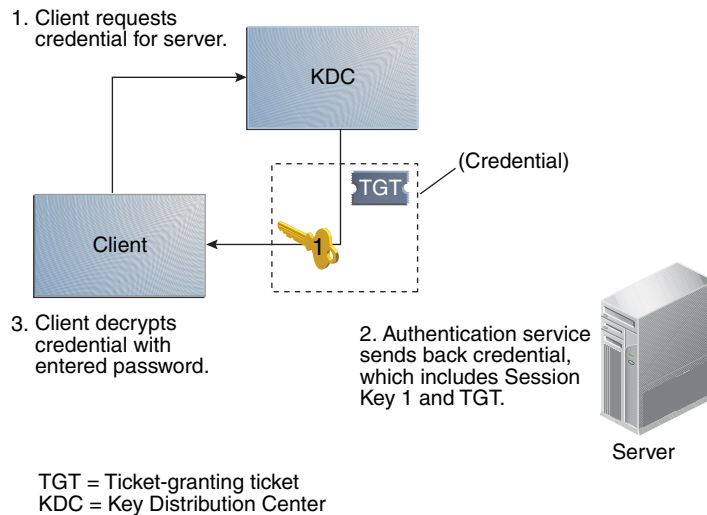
1. Client requests credential for server.

KDC

(Credential)

TGT

Client

1

3. Client decrypts credential with entered password.

2. Authentication service sends back credential, which includes Session Key 1 and TGT.

Server

TGT = Ticket-granting ticket
KDC = Key Distribution Center